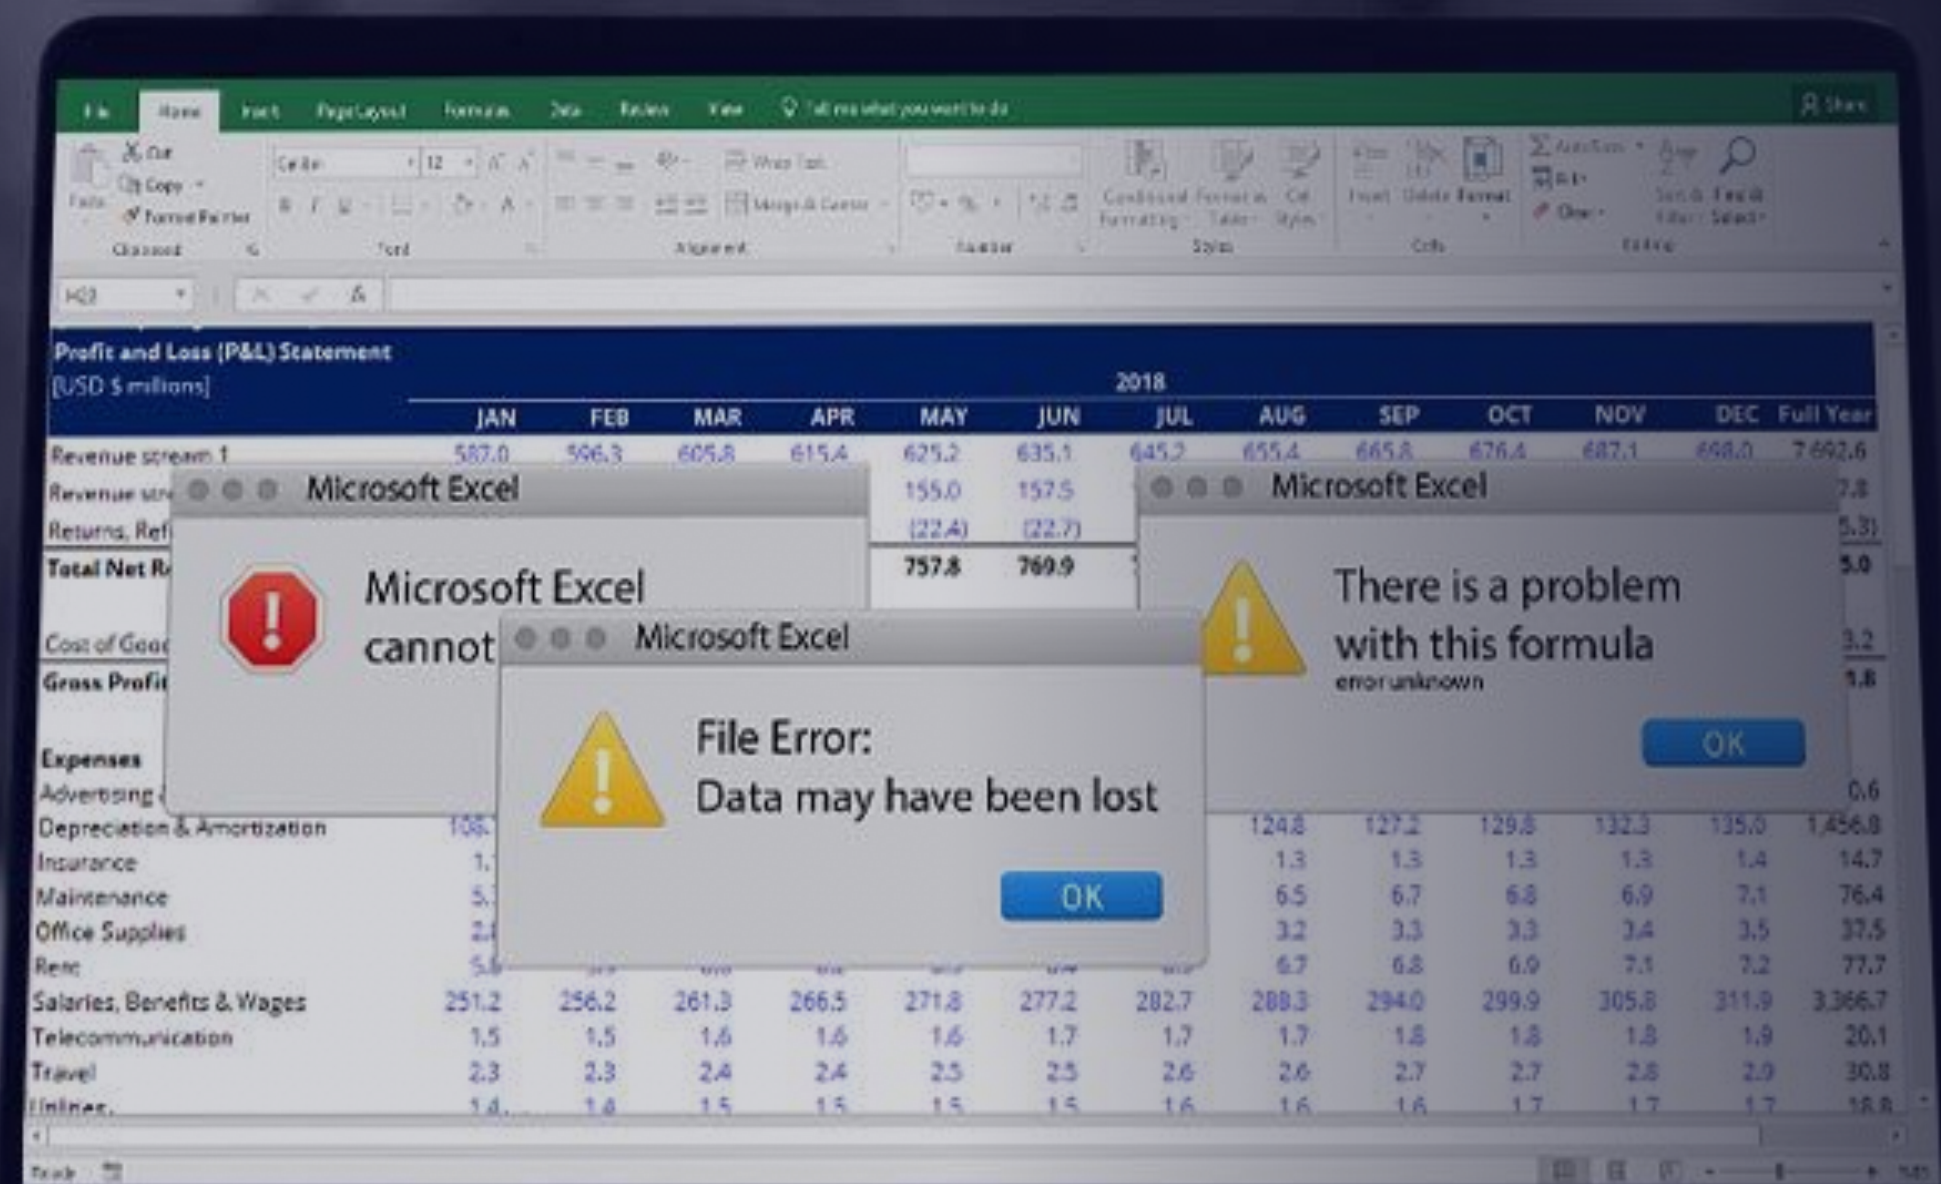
File Home Insert Page Layout Formulas Data Review View Tell me what you want to do Share

Cut Copy Format Painter Paste Clipboard Font Alignment Number Styles Cells Editing
Wrap Text Merge & Center Conditional Formatting Format as Table Cell Styles Insert Delete Format AutoSum Fill Clear Sort & Filter Find & Select

Profit and Loss (P&L) Statement
(USD $ millions)
2018

| | JAN | FEB | MAR | APR | MAY | JUN | JUL | AUG | SEP | OCT | NOV | DEC | Full Year |
|---|---|---|---|---|---|---|---|---|---|---|---|---|---|
| Revenue stream 1 | 587.0 | 596.3 | 605.8 | 615.4 | 625.2 | 635.1 | 645.2 | 655.4 | 665.8 | 676.4 | 687.1 | 698.0 | 7,692.6 |
| Revenue str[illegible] | | | | | 155.0 | 157.5 | | | | | | | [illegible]7.8 |
| Returns, Ref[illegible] | | | | | (22.4) | (22.7) | | | | | | | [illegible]5.3) |
| Total Net R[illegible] | | | | | 757.8 | 769.9 | | | | | | | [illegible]5.0 |
| Cost of Goo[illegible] | | | | | | | | | | | | | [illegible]3.2 |
| Gross Profit | | | | | | | | | | | | | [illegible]1.8 |
| Expenses | | | | | | | | | | | | | |
| Advertising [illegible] | | | | | | | | | | | | | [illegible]0.6 |
| Depreciation & Amortization | 106.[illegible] | | | | | | | 124.8 | 127.2 | 129.8 | 132.3 | 135.0 | 1,456.8 |
| Insurance | 1.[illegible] | | | | | | | 1.3 | 1.3 | 1.3 | 1.3 | 1.4 | 14.7 |
| Maintenance | 5.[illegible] | | | | | | | 6.5 | 6.7 | 6.8 | 6.9 | 7.1 | 76.4 |
| Office Supplies | 2.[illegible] | | | | | | | 3.2 | 3.3 | 3.3 | 3.4 | 3.5 | 37.5 |
| Rent | 5.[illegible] | | | | | | | 6.7 | 6.8 | 6.9 | 7.1 | 7.2 | 77.7 |
| Salaries, Benefits & Wages | 251.2 | 256.2 | 261.3 | 266.5 | 271.8 | 277.2 | 282.7 | 288.3 | 294.0 | 299.9 | 305.8 | 311.9 | 3,366.7 |
| Telecommunication | 1.5 | 1.5 | 1.6 | 1.6 | 1.6 | 1.7 | 1.7 | 1.7 | 1.8 | 1.8 | 1.8 | 1.9 | 20.1 |
| Travel | 2.3 | 2.3 | 2.4 | 2.4 | 2.5 | 2.5 | 2.6 | 2.6 | 2.7 | 2.7 | 2.8 | 2.9 | 30.8 |
| Utilities | 1.4 | 1.4 | 1.5 | 1.5 | 1.5 | 1.5 | 1.6 | 1.6 | 1.6 | 1.7 | 1.7 | 1.7 | 18.8 |

Microsoft Excel
Microsoft Excel cannot

Microsoft Excel
There is a problem with this formula
error unknown
OK

Microsoft Excel
File Error:
Data may have been lost
OK

Ready